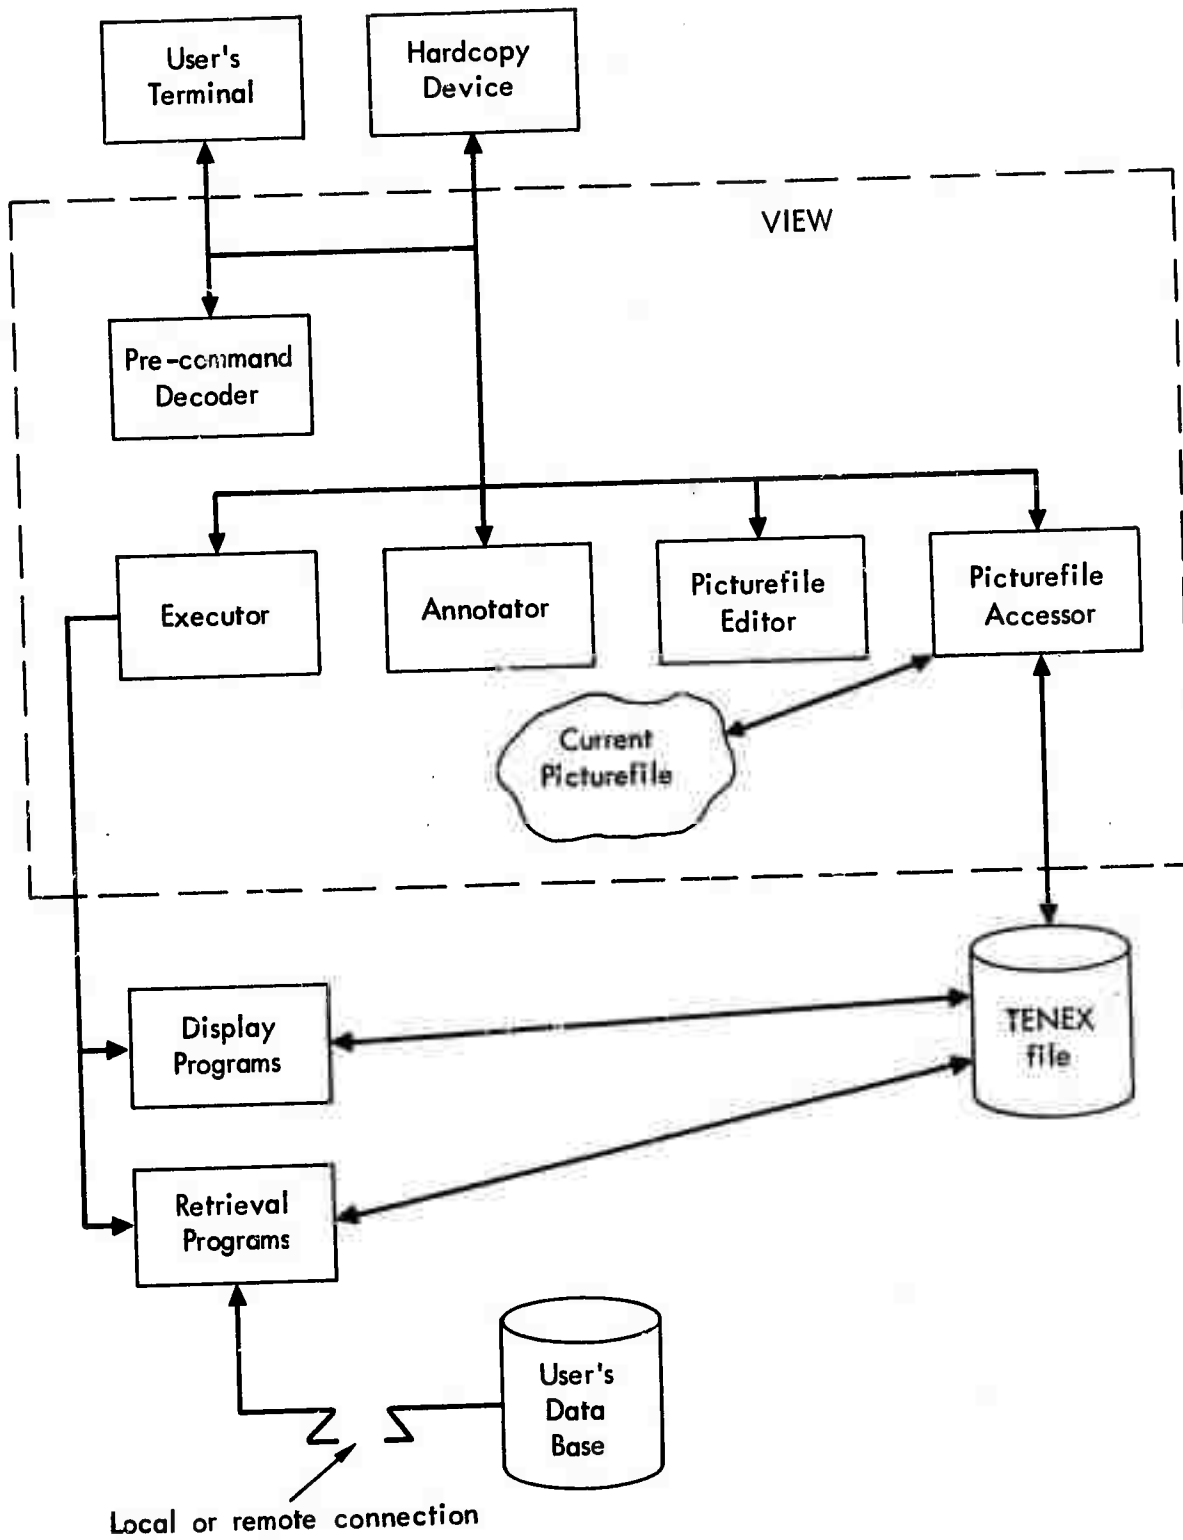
User's Terminal

Hardcopy Device

VIEW

Pre-command Decoder

Executor

Annotator

Picturefile Editor

Picturefile Accessor

Current Picturefile

Display Programs

TENEX file

Retrieval Programs

User's Data Base

Local or remote connection